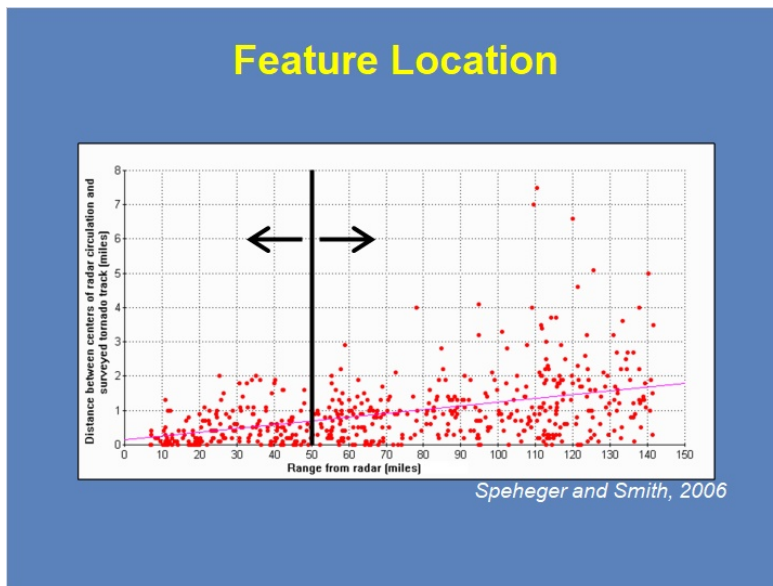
Feature Location

Distance between centers of radar circulation and surveyed tornado track (miles)

8
7
6
5
4
3
2
1
0

0 10 20 30 40 50 60 70 80 90 100 110 120 130 140 150

Range from radar (miles)

Speheger and Smith, 2006